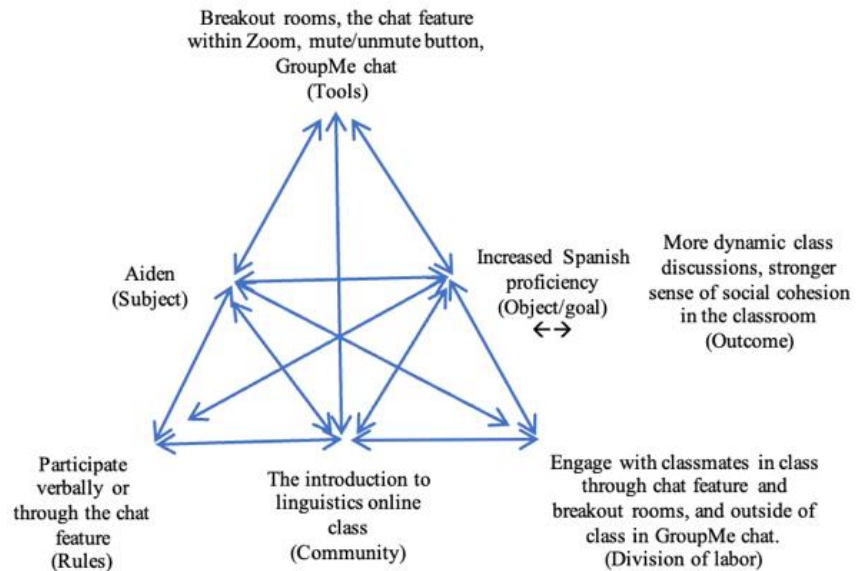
Breakout rooms, the chat feature within Zoom, mute/unmute button, GroupMe chat
(Tools)

Aiden
(Subject)

Increased Spanish proficiency
(Object/goal)

↔

More dynamic class discussions, stronger sense of social cohesion in the classroom
(Outcome)

Participate verbally or through the chat feature
(Rules)

The introduction to linguistics online class
(Community)

Engage with classmates in class through chat feature and breakout rooms, and outside of class in GroupMe chat.
(Division of labor)